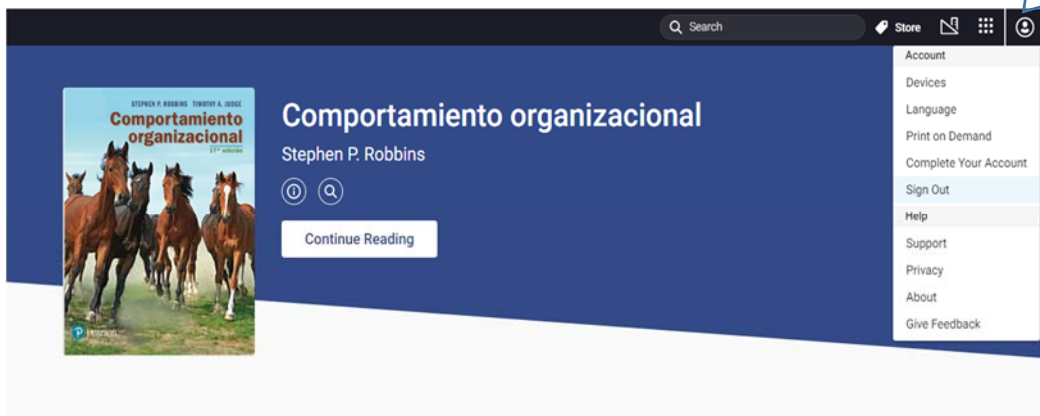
Search

Store

STEPHEN P. ROBBINS TIMOTHY A. JUDGE

Comportamiento organizacional

17ª edición

Pearson

Comportamiento organizacional

Stephen P. Robbins

Continue Reading

Account

Devices

Language

Print on Demand

Complete Your Account

Sign Out

Help

Support

Privacy

About

Give Feedback